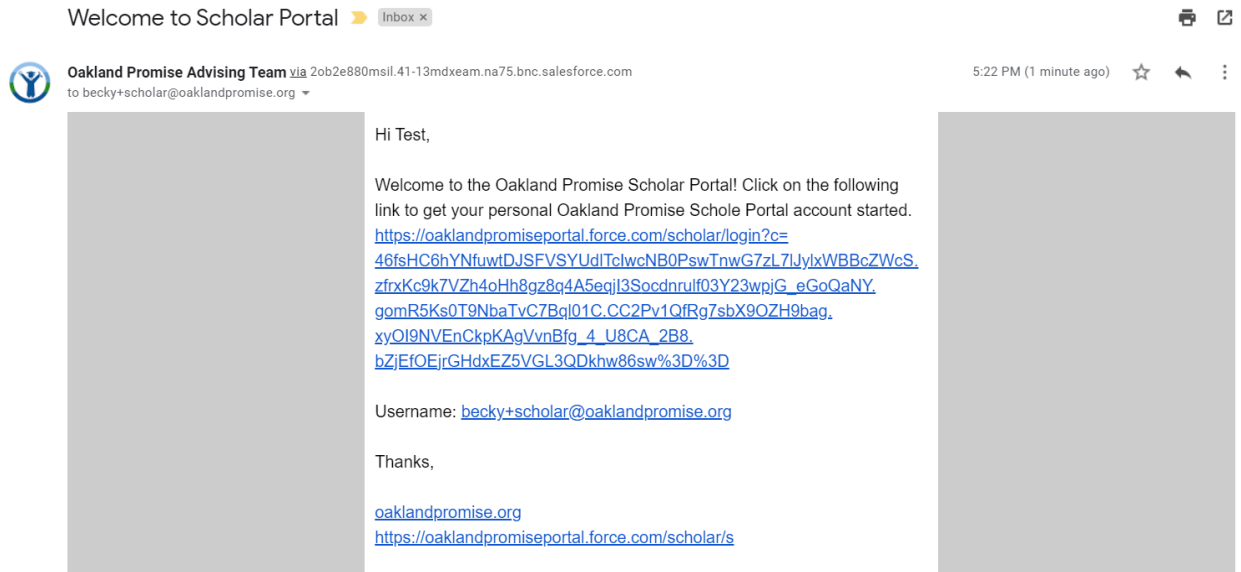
Welcome to Scholar Portal Inbox ×

Oakland Promise Advising Team via 2ob2e880msil.41-13mdxeam.na75.bnc.salesforce.com
to becky+scholar@oaklandpromise.org

5:22 PM (1 minute ago)

Hi Test,

Welcome to the Oakland Promise Scholar Portal! Click on the following link to get your personal Oakland Promise Schole Portal account started. https://oaklandpromiseportal.force.com/scholar/login?c=46fsHC6hYNfuwtDJSFVSYUdlTclwcNB0PswTnwG7zL7lJylxWBBcZWcS.zfrxKc9k7VZh4oHh8gz8q4A5eqjI3Socdnrulf03Y23wpjG_eGoQaNY.gomR5Ks0T9NbaTvC7Bql01C.CC2Pv1QfRg7sbX9OZH9bag.xyOI9NVEnCkpKAgVvnBfg_4_U8CA_2B8.bZjEfOEjrGHdxEZ5VGL3QDkhw86sw%3D%3D

Username: becky+scholar@oaklandpromise.org

Thanks,

oaklandpromise.org
https://oaklandpromiseportal.force.com/scholar/s